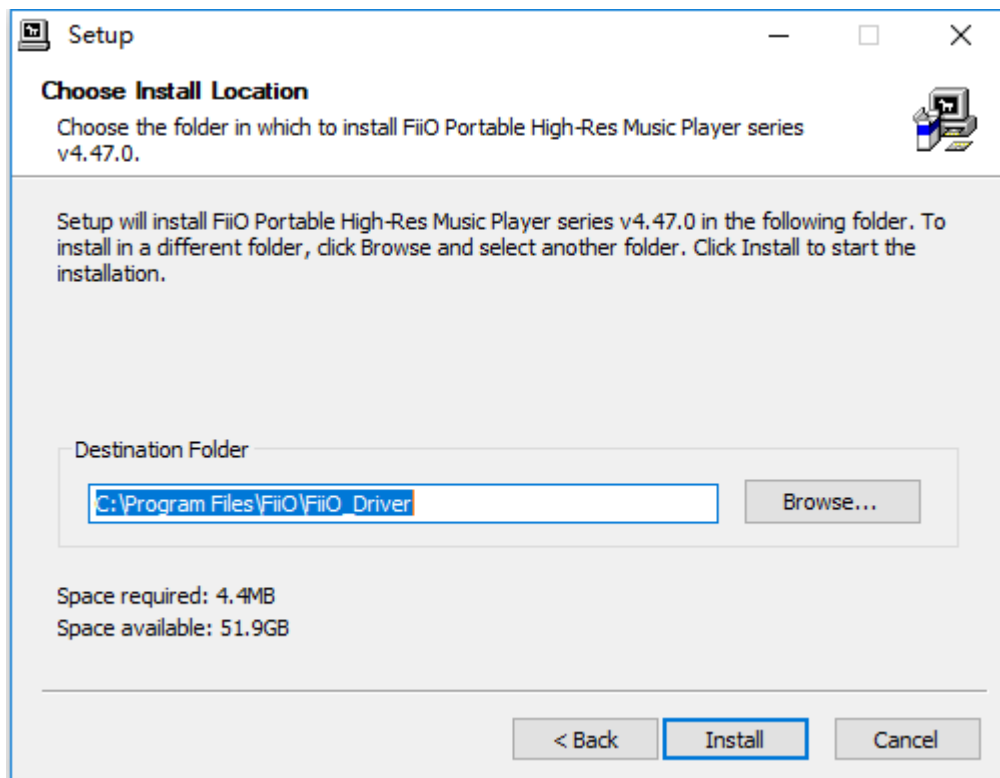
Setup

Choose Install Location

Choose the folder in which to install FiiO Portable High-Res Music Player series v4.47.0.

Setup will install FiiO Portable High-Res Music Player series v4.47.0 in the following folder. To install in a different folder, click Browse and select another folder. Click Install to start the installation.

Destination Folder

C:\Program Files\FiiO\FiiO_Driver

Browse...

Space required: 4.4MB
Space available: 51.9GB

< Back

Install

Cancel